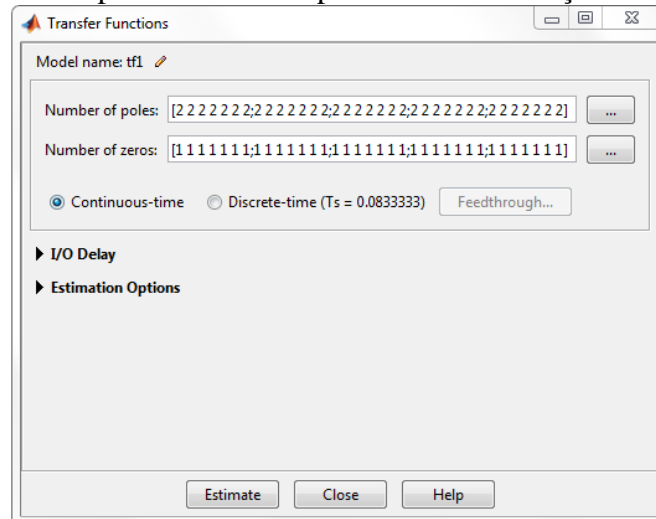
Transfer Functions

Model name: tf1

Number of poles: [2 2 2 2 2 2 2;2 2 2 2 2 2 2;2 2 2 2 2 2 2;2 2 2 2 2 2 2;2 2 2 2 2 2 2] ...

Number of zeros: [1 1 1 1 1 1 1;1 1 1 1 1 1 1;1 1 1 1 1 1 1;1 1 1 1 1 1 1;1 1 1 1 1 1 1] ...

Continuous-time Discrete-time (Ts = 0.0833333) Feedthrough...

I/O Delay

Estimation Options

Estimate Close Help